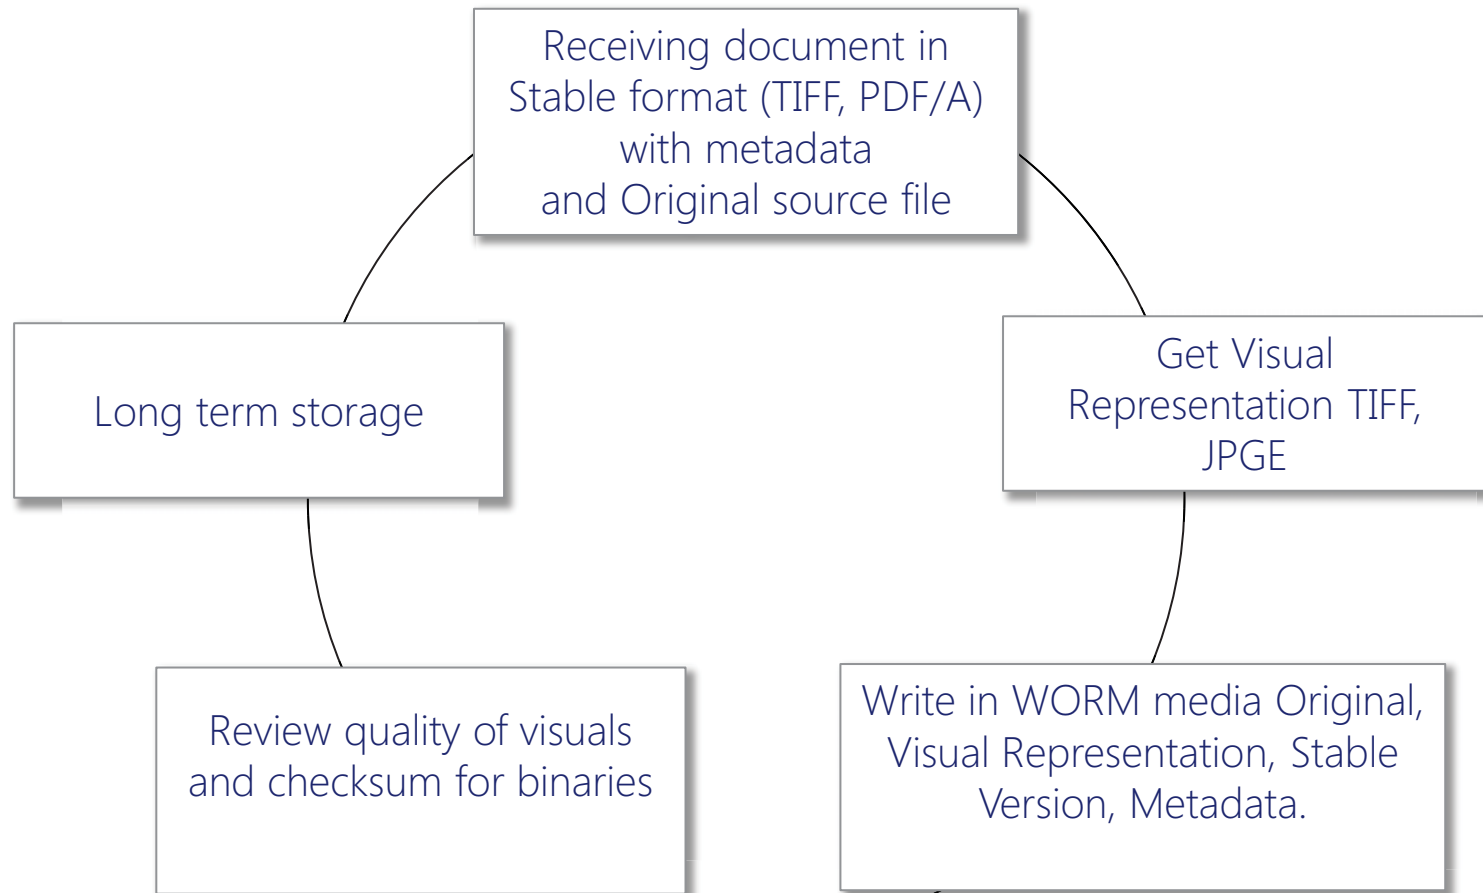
Receiving document in Stable format (TIFF, PDF/A) with metadata and Original source file

Get Visual Representation TIFF, JPGE

Write in WORM media Original, Visual Representation, Stable Version, Metadata.

Review quality of visuals and checksum for binaries

Long term storage